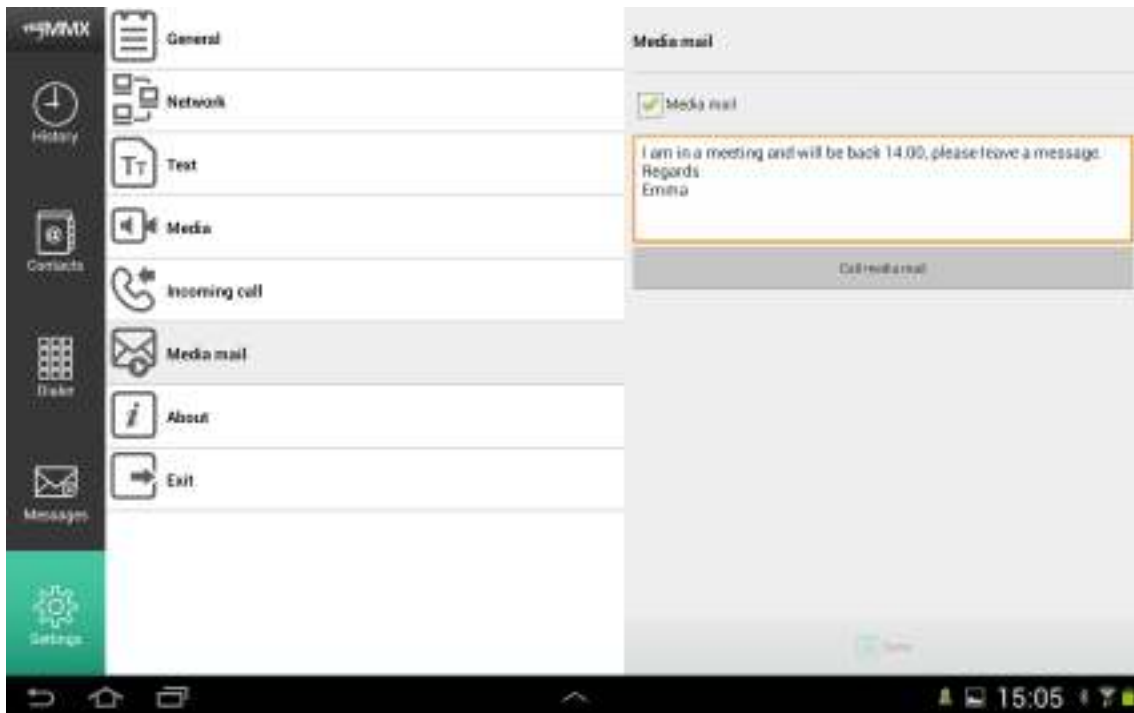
MMX
History
Contacts
Dialer
Messages
Settings

General
Network
Text
Media
Incoming call
Media mail
About
Exit

Media mail

Media mail

I am in a meeting and will be back 14.00, please leave a message.
Regards
Emma

Call media mail

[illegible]

15:05